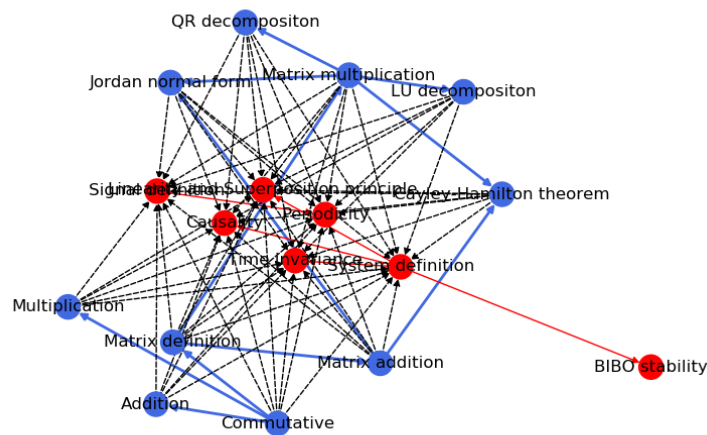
QR decompositon

Jordan normal form

Matrix multiplication

LU decompositon

Signal definition

Linearity

Superposition principle

Cayley-Hamilton theorem

Causality

Periodicity

Time invariance

System definition

Multiplication

Matrix definition

Matrix addition

BIBO stability

Addition

Commutative